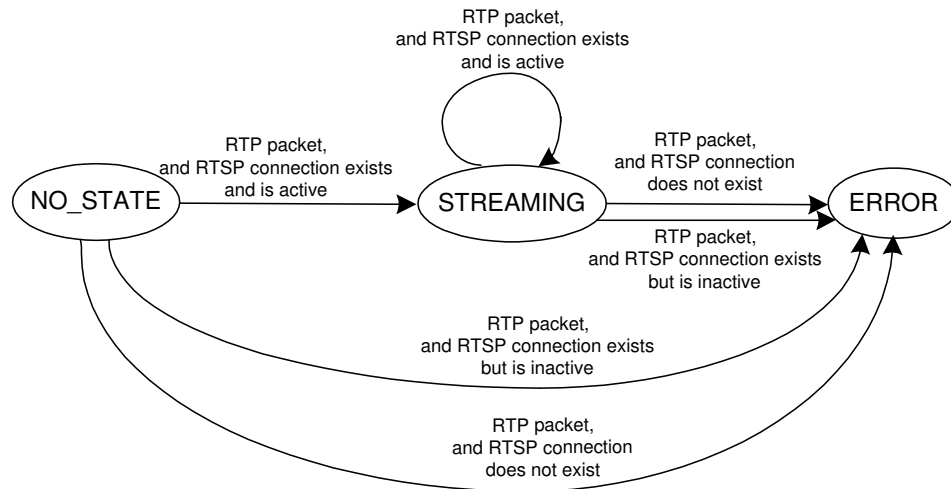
RTP packet, and RTSP connection exists and is active

RTP packet, and RTSP connection exists and is active

NO_STATE

STREAMING

RTP packet, and RTSP connection does not exist

ERROR

RTP packet, and RTSP connection exists but is inactive

RTP packet, and RTSP connection exists but is inactive

RTP packet, and RTSP connection does not exist